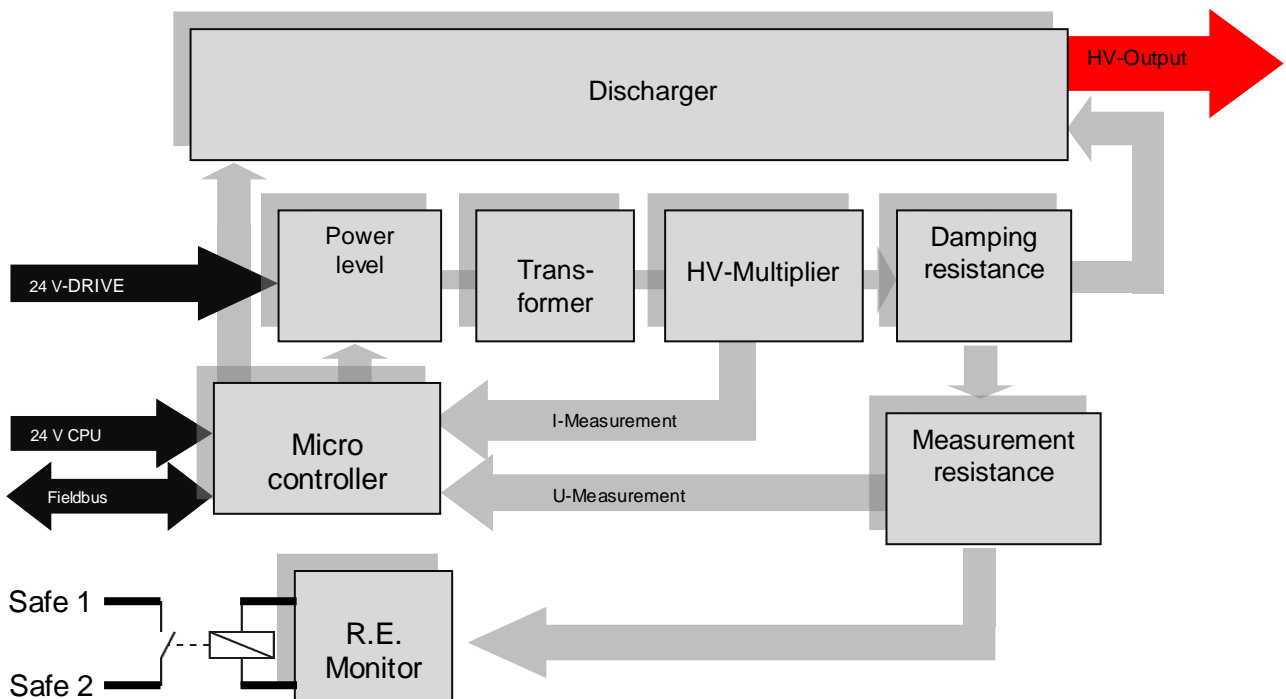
Discharger

HV-Output

Power level

Transformer

HV-Multiplier

Damping resistance

24 V-DRIVE

24 V CPU

Fieldbus

Micro controller

I-Measurement

U-Measurement

Measurement resistance

Safe 1

Safe 2

R.E. Monitor